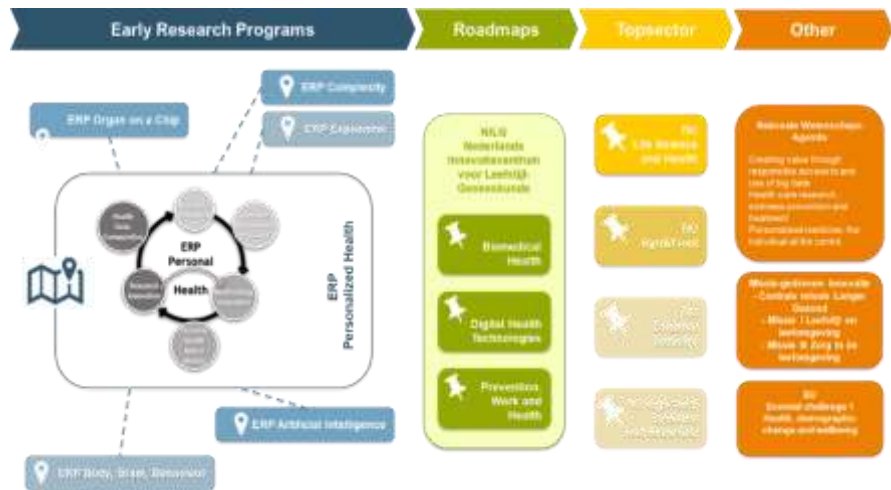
Early Research Programs

Roadmaps

Topsector

Other

ERP Complexity

ERP Organ on a Chip

ERP Exposome

ERP Personal Health

ERP Personalized Health

ERP Artificial Intelligence

ERP Body, Brain, Behaviour

NILG Nederlands Innovatiecentrum voor Leefstijl-Geneeskunde

Biomedical Health

Digital Health Technologies

Prevention Work and Health

Life Sciences and Health

Agri&Food

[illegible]

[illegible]

Nationale Wetenschaps Agenda

Creating value through responsible access to and use of big data

Health care research, sickness prevention and treatment

Personalised medicine, the individual at the centre

Missie-gedreven innovatie - Centrale missie: Langer Gezond - Missie 1 Leefstijl en leefomgeving - Missie 2 Zorg in de leefomgeving

EU Societal challenge 1 Health, demographic change and wellbeing